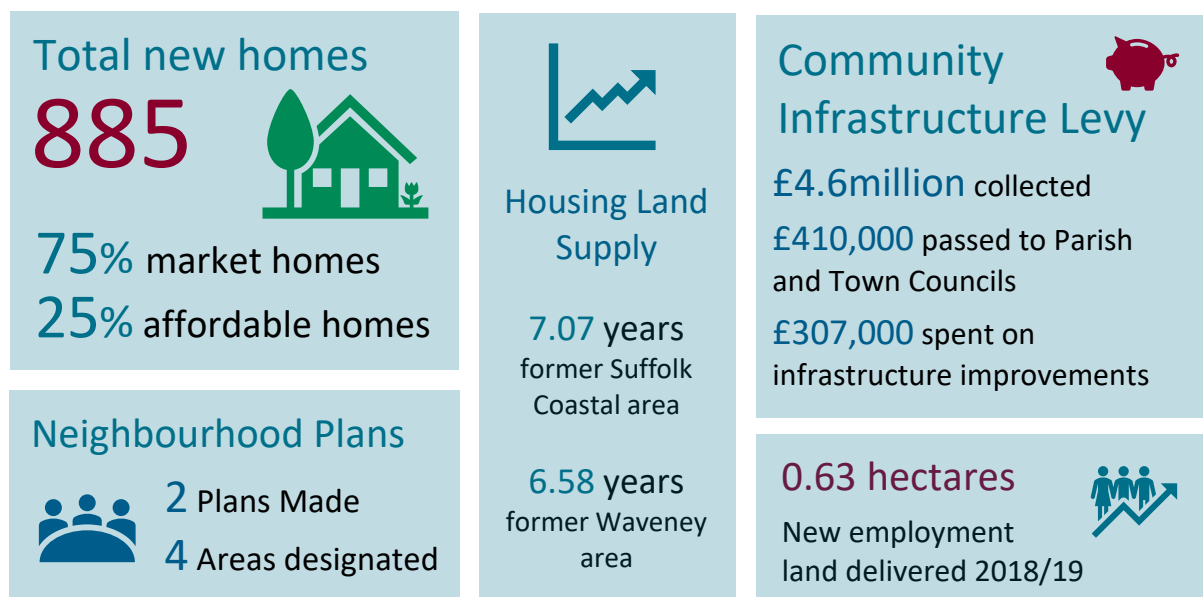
Total new homes

885

75% market homes
25% affordable homes

Neighbourhood Plans

2 Plans Made
4 Areas designated

Housing Land Supply

7.07 years
former Suffolk Coastal area

6.58 years
former Waveney area

Community Infrastructure Levy

£4.6million collected

£410,000 passed to Parish and Town Councils

£307,000 spent on infrastructure improvements

0.63 hectares

New employment land delivered 2018/19